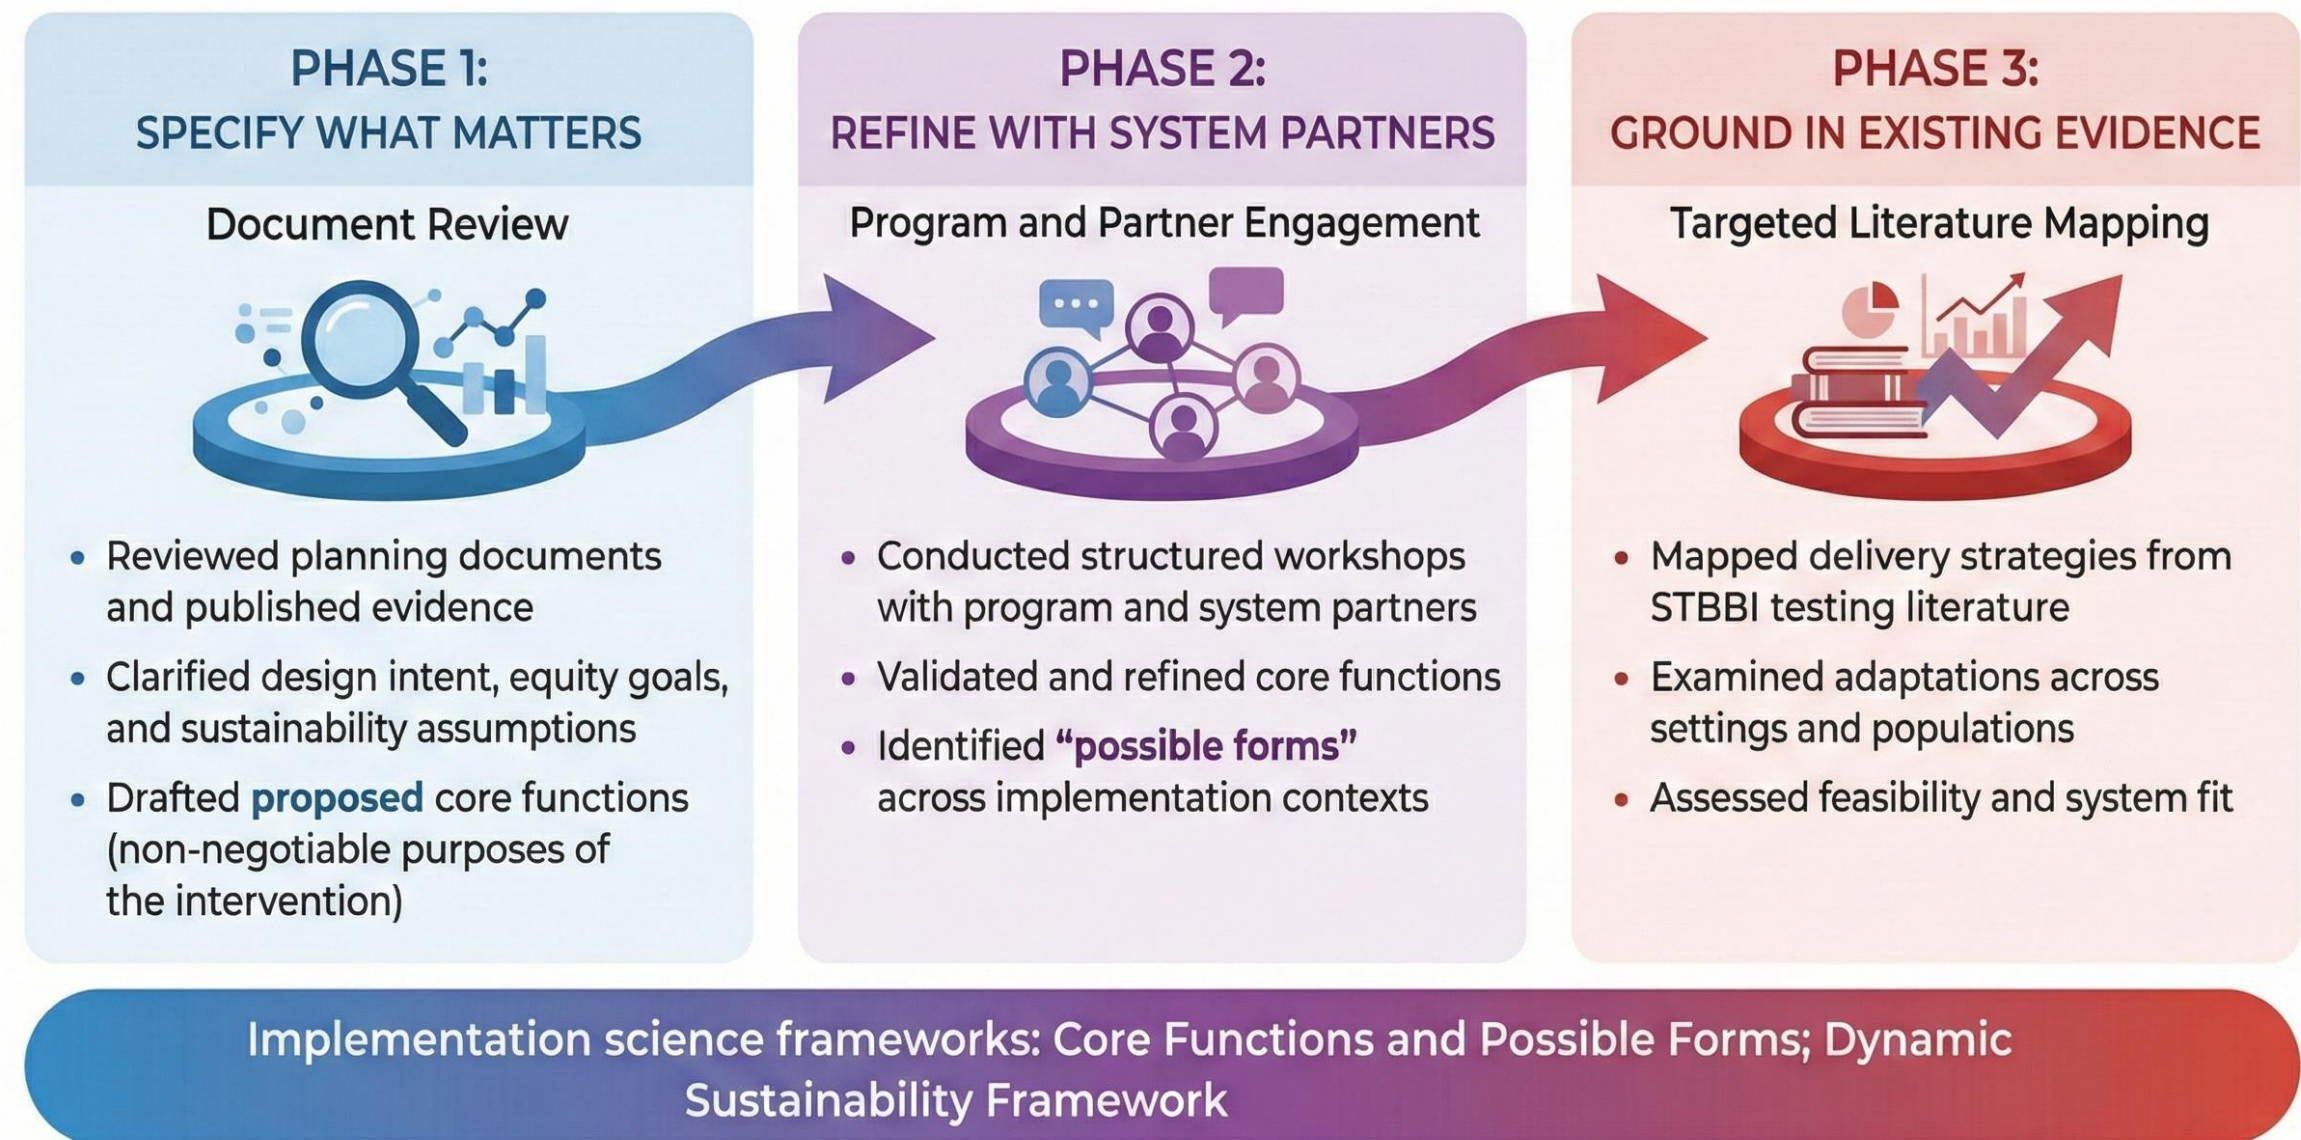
PHASE 1:
SPECIFY WHAT MATTERS

Document Review

- Reviewed planning documents and published evidence
- Clarified design intent, equity goals, and sustainability assumptions
- Drafted **proposed** core functions (non-negotiable purposes of the intervention)

PHASE 2:
REFINE WITH SYSTEM PARTNERS

Program and Partner Engagement

- Conducted structured workshops with program and system partners
- Validated and refined core functions
- Identified **"possible forms"** across implementation contexts

PHASE 3:
GROUND IN EXISTING EVIDENCE

Targeted Literature Mapping

- Mapped delivery strategies from STBBI testing literature
- Examined adaptations across settings and populations
- Assessed feasibility and system fit

Implementation science frameworks: Core Functions and Possible Forms; Dynamic Sustainability Framework